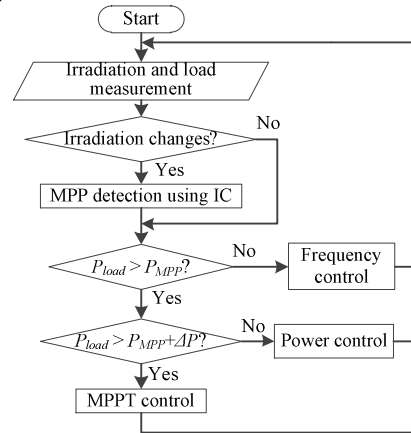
Start

Irradiation and load measurement

Irradiation changes?

No

Yes

MPP detection using IC

$P_{load} > P_{MPP}$?

No

Frequency control

Yes

$P_{load} > P_{MPP}+\Delta P$?

No

Power control

Yes

MPPT control